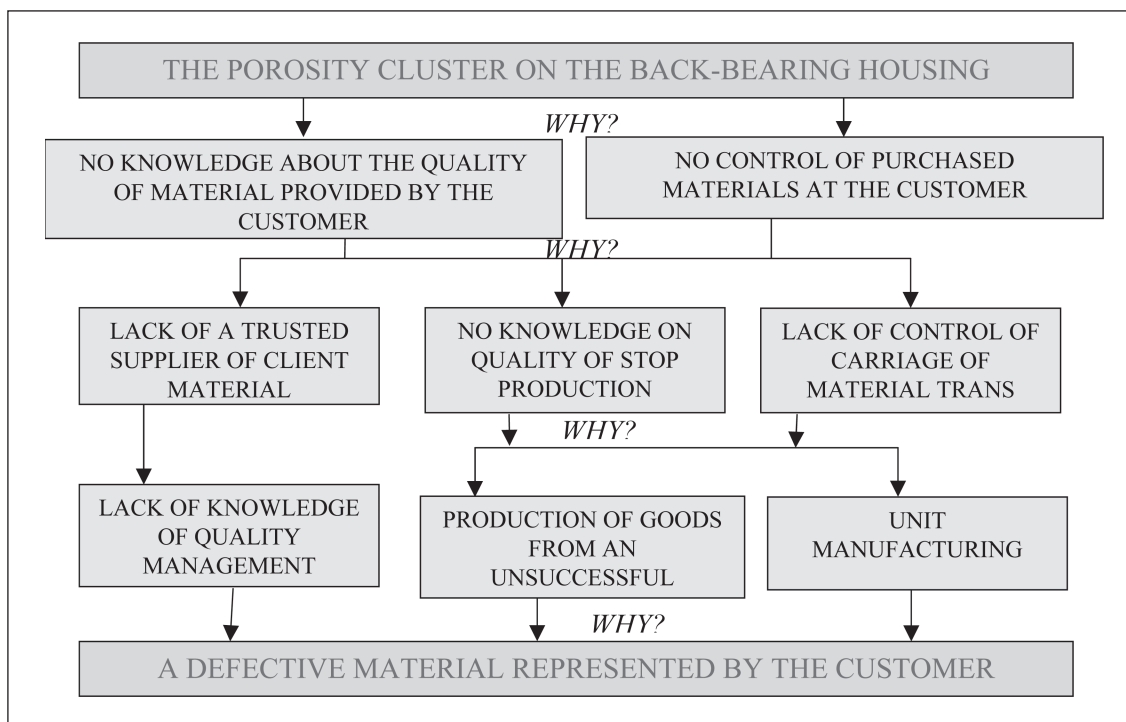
THE POROSITY CLUSTER ON THE BACK-BEARING HOUSING

WHY?

NO KNOWLEDGE ABOUT THE QUALITY OF MATERIAL PROVIDED BY THE CUSTOMER

NO CONTROL OF PURCHASED MATERIALS AT THE CUSTOMER

WHY?

LACK OF A TRUSTED SUPPLIER OF CLIENT MATERIAL

NO KNOWLEDGE ON QUALITY OF STOP PRODUCTION

LACK OF CONTROL OF CARRIAGE OF MATERIAL TRANS

WHY?

LACK OF KNOWLEDGE OF QUALITY MANAGEMENT

PRODUCTION OF GOODS FROM AN UNSUCCESSFUL

UNIT MANUFACTURING

WHY?

A DEFECTIVE MATERIAL REPRESENTED BY THE CUSTOMER